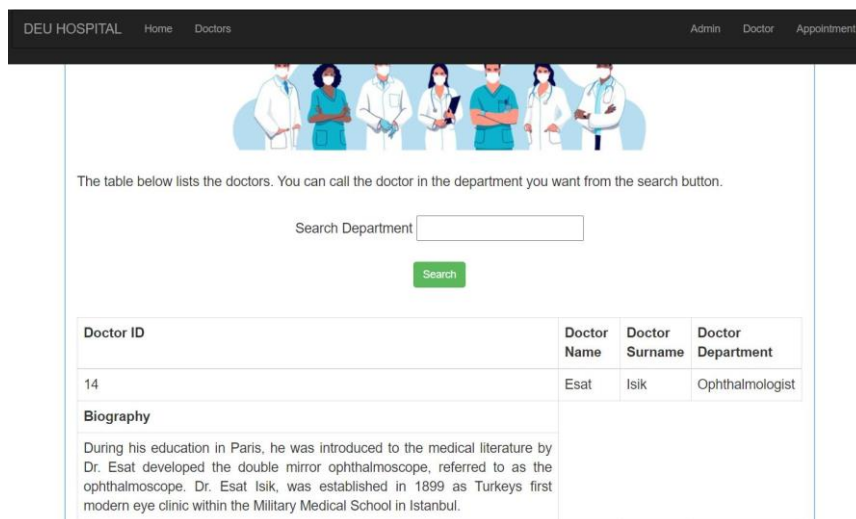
DEU HOSPITAL Home Doctors Admin Doctor Appointment

The table below lists the doctors. You can call the doctor in the department you want from the search button.

Search Department

Search

| Doctor ID | Doctor Name | Doctor Surname | Doctor Department |
|---|---|---|---|
| 14 | Esat | Isik | Ophthalmologist |
| Biography | | | |
| During his education in Paris, he was introduced to the medical literature by Dr. Esat developed the double mirror ophthalmoscope, referred to as the ophthalmoscope. Dr. Esat Isik, was established in 1899 as Turkeys first modern eye clinic within the Military Medical School in Istanbul. | | | |